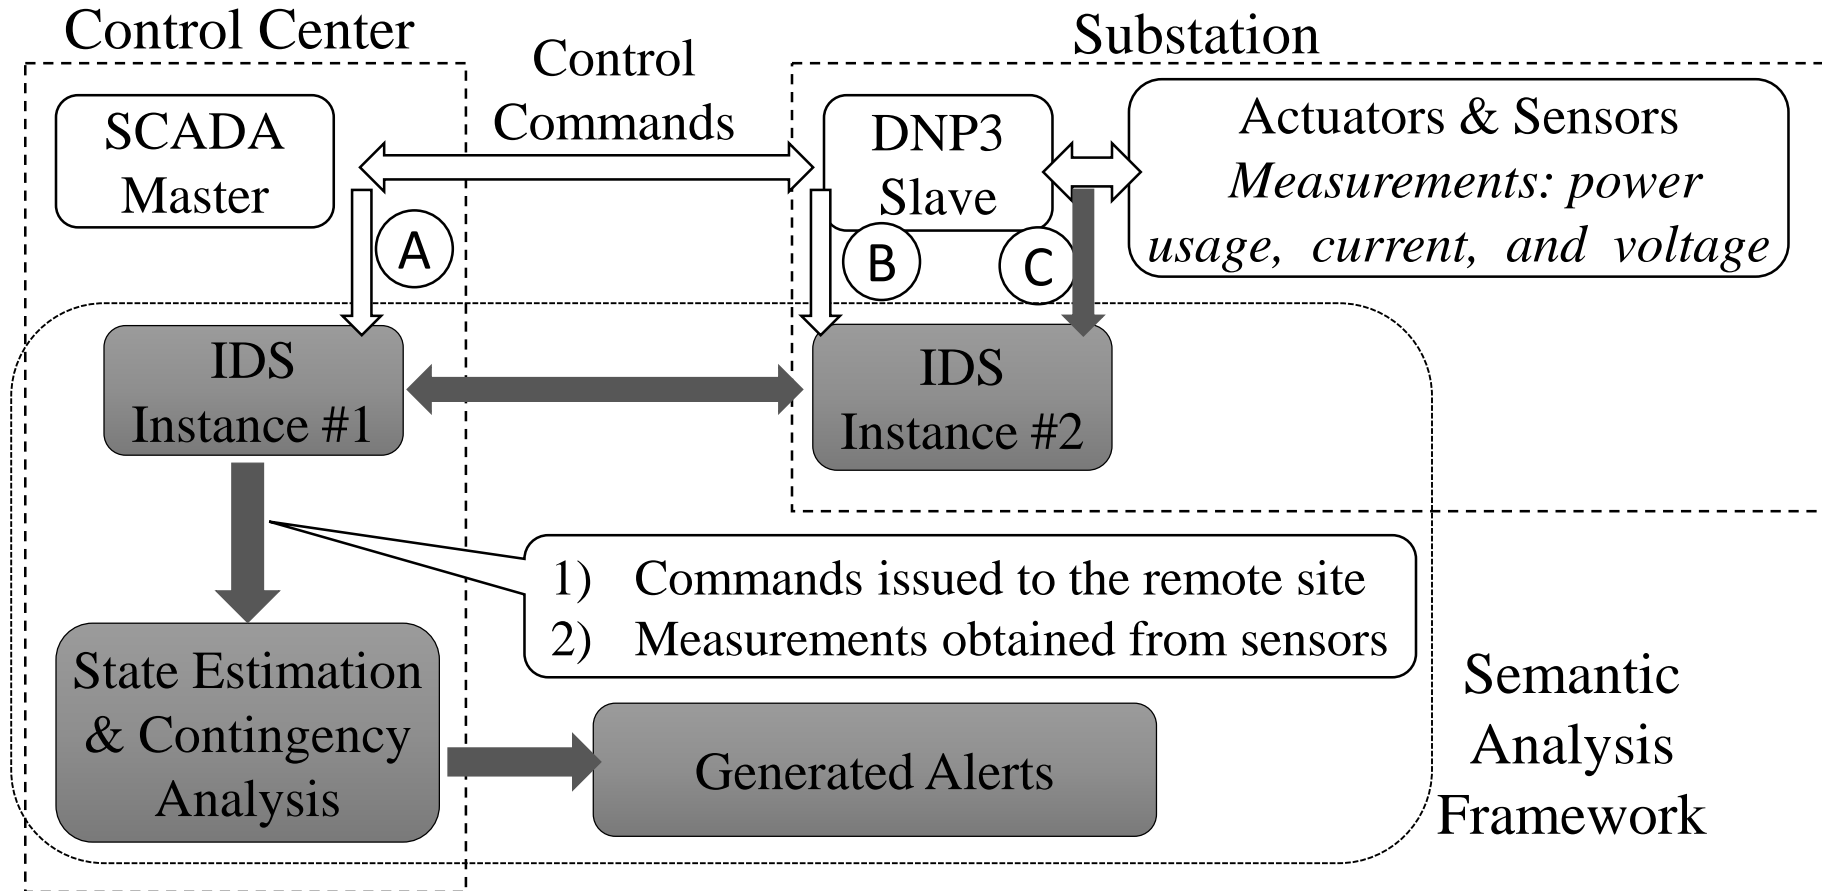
Control Center

Control Commands

Substation

SCADA Master

DNP3 Slave

Actuators & Sensors
*Measurements: power usage, current, and voltage*

A

B

C

IDS Instance #1

IDS Instance #2

1) Commands issued to the remote site
2) Measurements obtained from sensors

State Estimation & Contingency Analysis

Generated Alerts

Semantic Analysis Framework